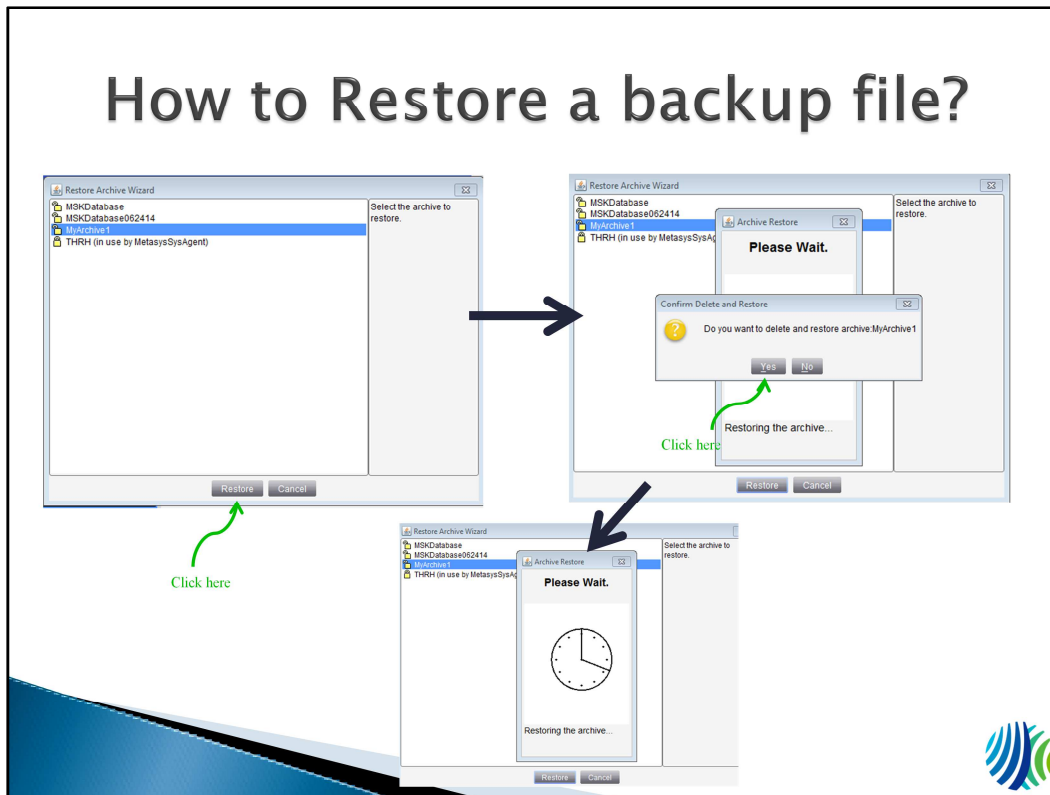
How to Restore a backup file?

Restore Archive Wizard

MSKDatabase
MSKDatabase062414
MyArchive1
THRH (in use by MetasysSysAgent)

Select the archive to restore.

Restore Cancel

Click here

Restore Archive Wizard

MSKDatabase
MSKDatabase062414
MyArchive1
THRH (in use by MetasysSysAg

Select the archive to restore.

Archive Restore

Please Wait.

Confirm Delete and Restore

Do you want to delete and restore archive:MyArchive1

Yes No

Click here

Restoring the archive...

Restore Cancel

Restore Archive Wizard

MSKDatabase
MSKDatabase062414
MyArchive1
THRH (in use by MetasysSysAg

Select the archive to restore.

Archive Restore

Please Wait.

Restoring the archive...

Restore Cancel